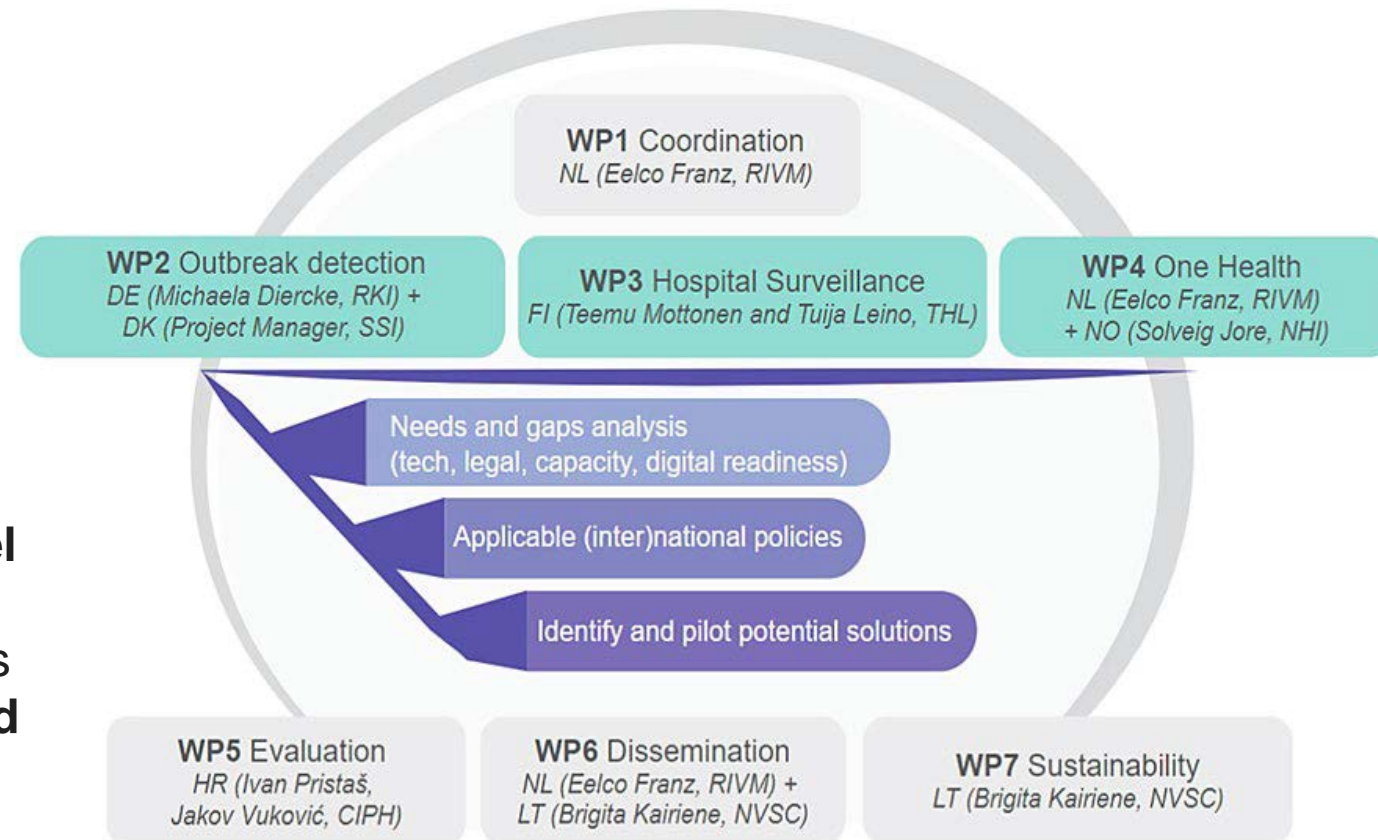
**WP1** Coordination
*NL (Eelco Franz, RIVM)*

**WP2** Outbreak detection
*DE (Michaela Diercke, RKI) + DK (Project Manager, SSI)*

**WP3** Hospital Surveillance
*FI (Teemu Mottonen and Tuija Leino, THL)*

**WP4** One Health
*NL (Eelco Franz, RIVM) + NO (Solveig Jore, NHI)*

Needs and gaps analysis (tech, legal, capacity, digital readiness)

Applicable (inter)national policies

Identify and pilot potential solutions

el

s

d

**WP5** Evaluation
*HR (Ivan Pristaš, Jakov Vuković, CIPH)*

**WP6** Dissemination
*NL (Eelco Franz, RIVM) + LT (Brigita Kairiene, NVSC)*

**WP7** Sustainability
*LT (Brigita Kairiene, NVSC)*